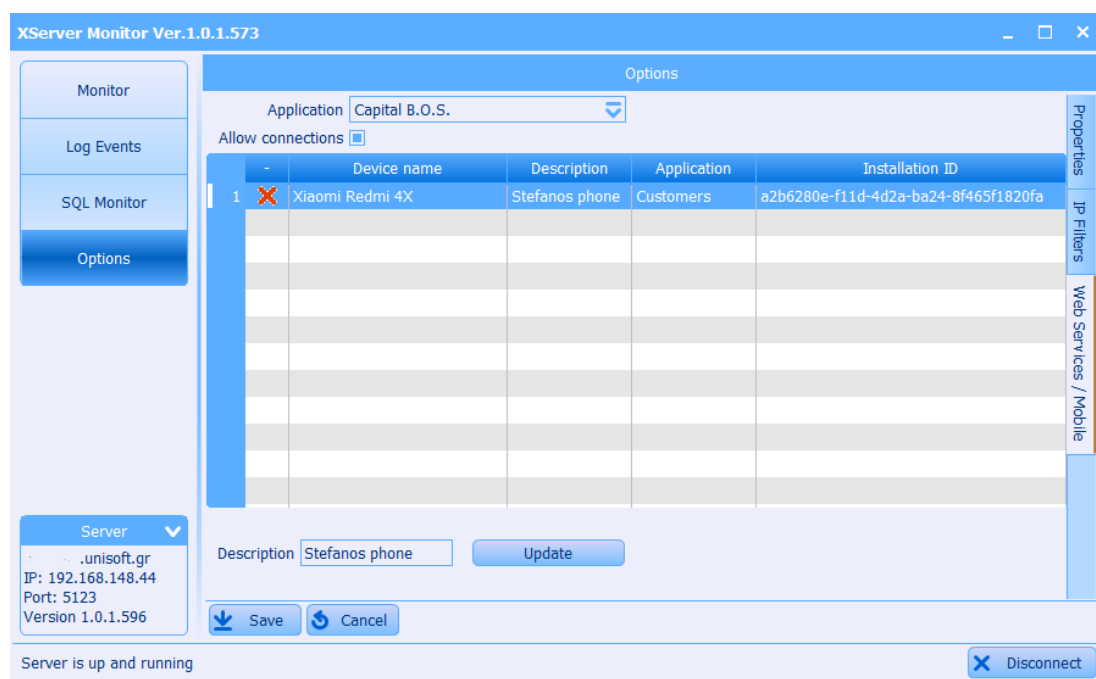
XServer Monitor Ver.1.0.1.573

Monitor
Log Events
SQL Monitor
Options

Options

Application Capital B.O.S.
Allow connections

| | - | Device name | Description | Application | Installation ID |
|---|---|---|---|---|---|
| 1 | ✕ | Xiaomi Redmi 4X | Stefanos phone | Customers | a2b6280e-f11d-4d2a-ba24-8f465f1820fa |

Properties
IP Filters
Web Services / Mobile

Server
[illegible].unisoft.gr
IP: 192.168.148.44
Port: 5123
Version 1.0.1.596

Description Stefanos phone
Update

Save
Cancel

Server is up and running
Disconnect